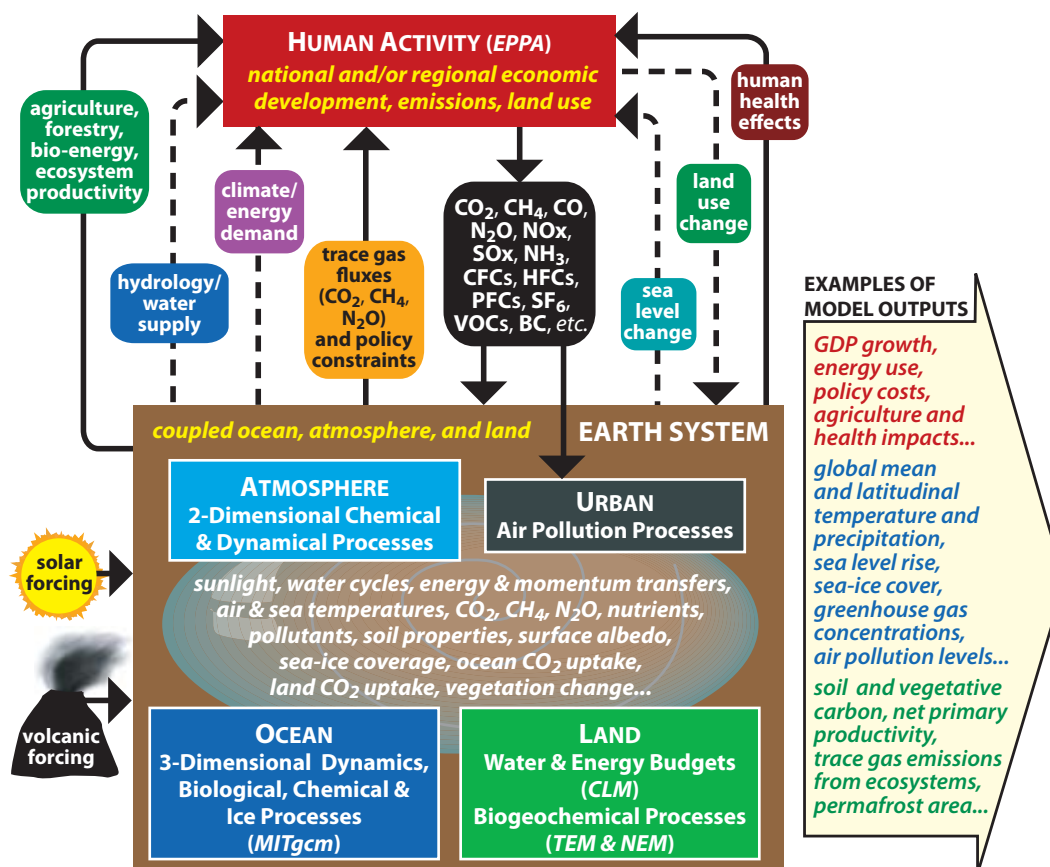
HUMAN ACTIVITY (EPPA)
national and/or regional economic development, emissions, land use

agriculture, forestry, bio-energy, ecosystem productivity

human health effects

climate/ energy demand

land use change

hydrology/ water supply

trace gas fluxes ($CO_2$, $CH_4$, $N_2O$) and policy constraints

$CO_2$, $CH_4$, CO, $N_2O$, NOx, SOx, $NH_3$, CFCs, HFCs, PFCs, $SF_6$, VOCs, BC, etc.

sea level change

EXAMPLES OF MODEL OUTPUTS

GDP growth, energy use, policy costs, agriculture and health impacts...

global mean and latitudinal temperature and precipitation, sea level rise, sea-ice cover, greenhouse gas concentrations, air pollution levels...

soil and vegetative carbon, net primary productivity, trace gas emissions from ecosystems, permafrost area...

coupled ocean, atmosphere, and land

EARTH SYSTEM

ATMOSPHERE
2-Dimensional Chemical & Dynamical Processes

URBAN
Air Pollution Processes

solar forcing

sunlight, water cycles, energy & momentum transfers, air & sea temperatures, $CO_2$, $CH_4$, $N_2O$, nutrients, pollutants, soil properties, surface albedo, sea-ice coverage, ocean $CO_2$ uptake, land $CO_2$ uptake, vegetation change...

volcanic forcing

OCEAN
3-Dimensional Dynamics, Biological, Chemical & Ice Processes (MITgcm)

LAND
Water & Energy Budgets (CLM)
Biogeochemical Processes (TEM & NEM)